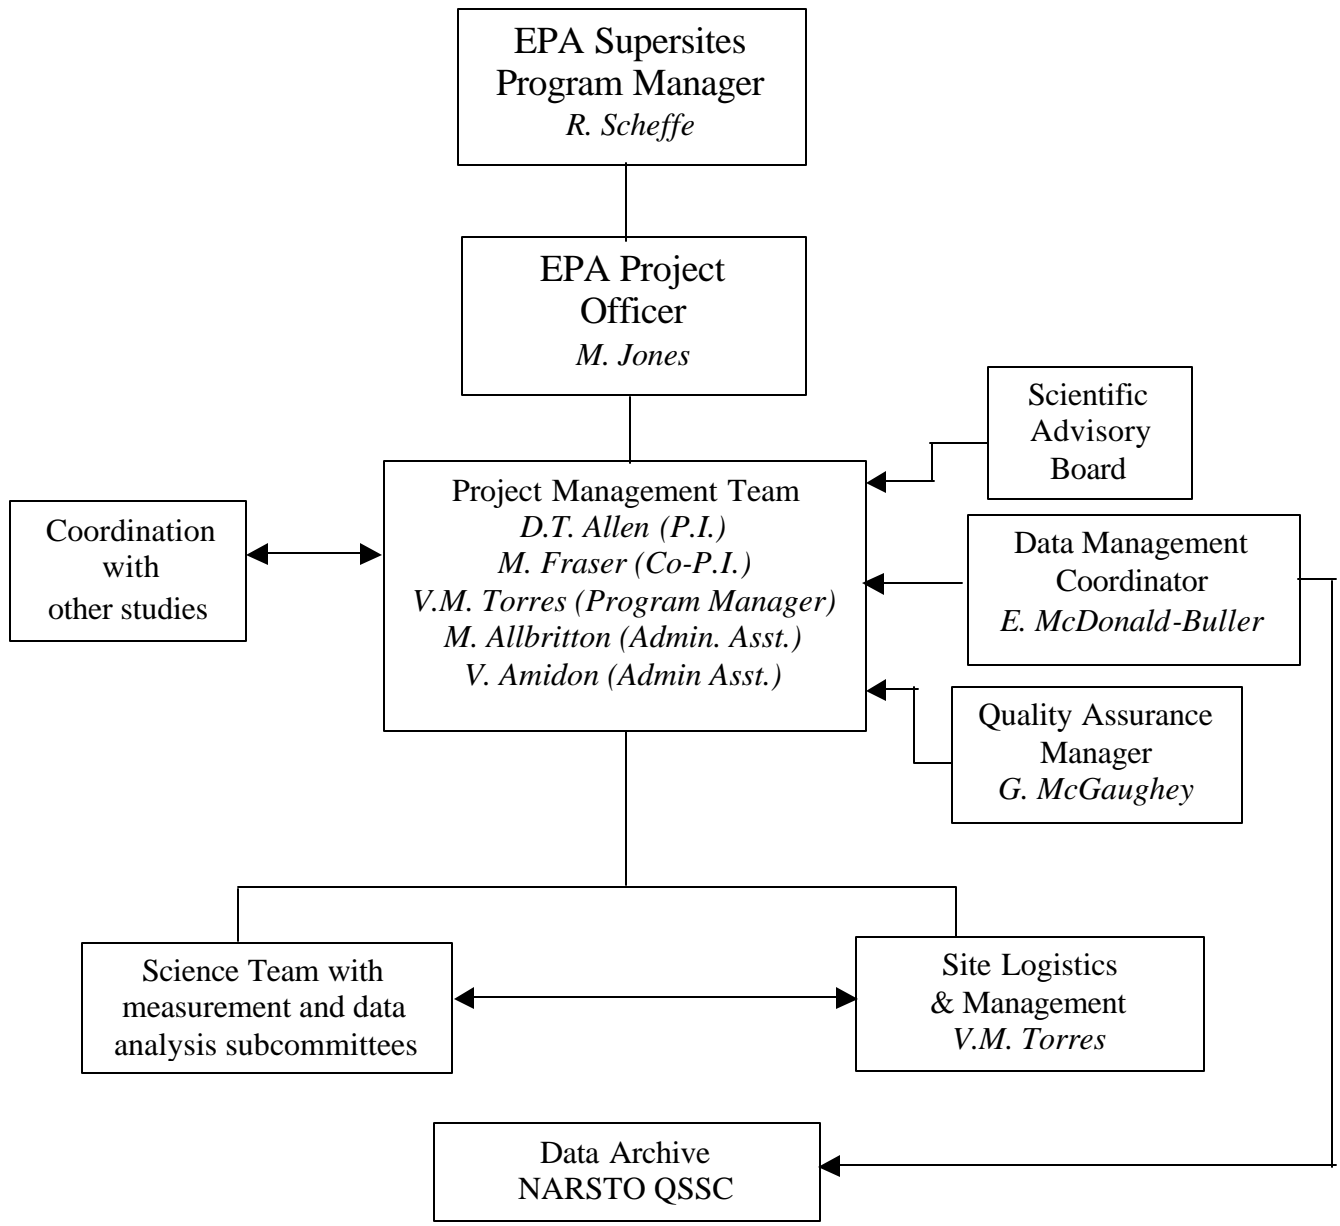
EPA Supersites Program Manager
R. Scheffe

EPA Project Officer
M. Jones

Scientific Advisory Board

Coordination with other studies

Project Management Team
D.T. Allen (P.I.)
M. Fraser (Co-P.I.)
V.M. Torres (Program Manager)
M. Allbritton (Admin. Asst.)
V. Amidon (Admin Asst.)

Data Management Coordinator
E. McDonald-Buller

Quality Assurance Manager
G. McGaughey

Science Team with measurement and data analysis subcommittees

Site Logistics & Management
V.M. Torres

Data Archive
NARSTO QSSC